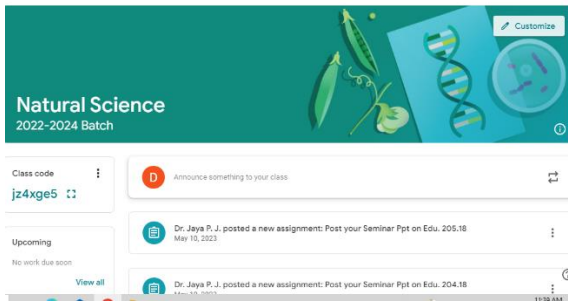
Customize

Natural Science
2022-2024 Batch

Class code
jz4xge5

Upcoming
No work due soon
View all

D
Announce something to your class

Dr. Jaya P. J. posted a new assignment: Post your Seminar Ppt on Edu. 205.18
May 10, 2023

Dr. Jaya P. J. posted a new assignment: Post your Seminar Ppt on Edu. 204.18
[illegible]

11:38 AM